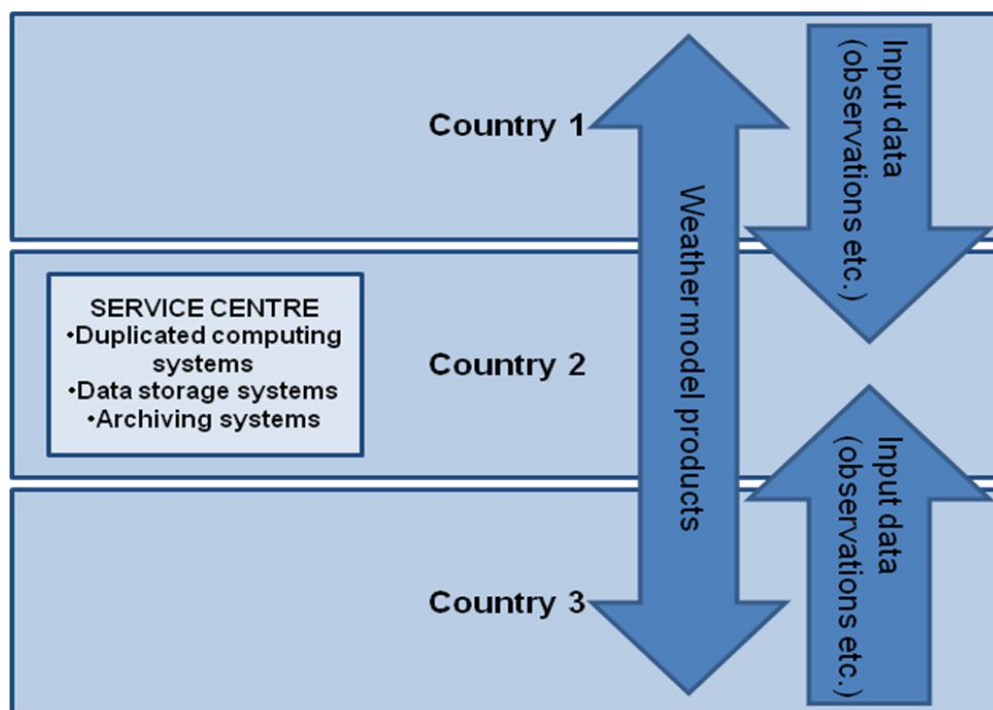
Country 1

Input data (observations etc.)

Weather model products

SERVICE CENTRE
•Duplicated computing systems
•Data storage systems
•Archiving systems

Country 2

Input data (observations etc.)

Country 3